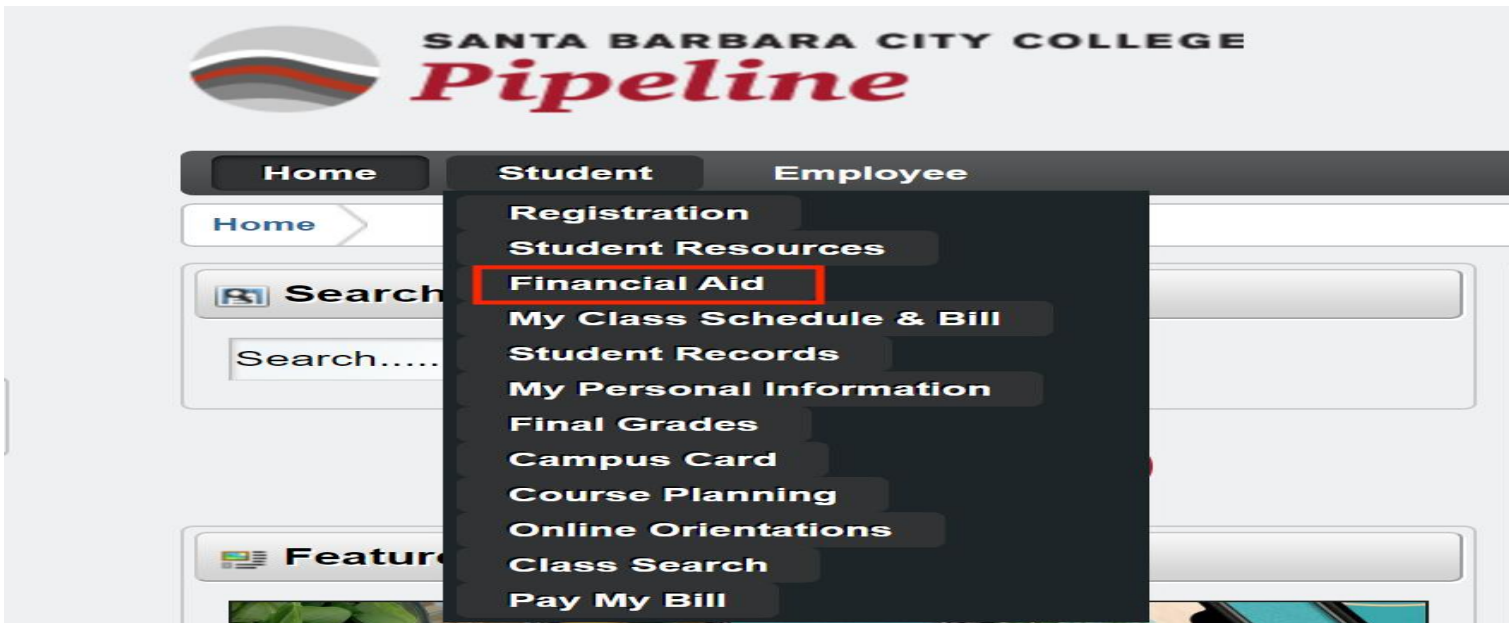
SANTA BARBARA CITY COLLEGE
Pipeline

Home Student Employee

Home

Registration
Student Resources
Financial Aid
My Class Schedule & Bill
Student Records
My Personal Information
Final Grades
Campus Card
Course Planning
Online Orientations
Class Search
Pay My Bill

Search

Search.....

Featur